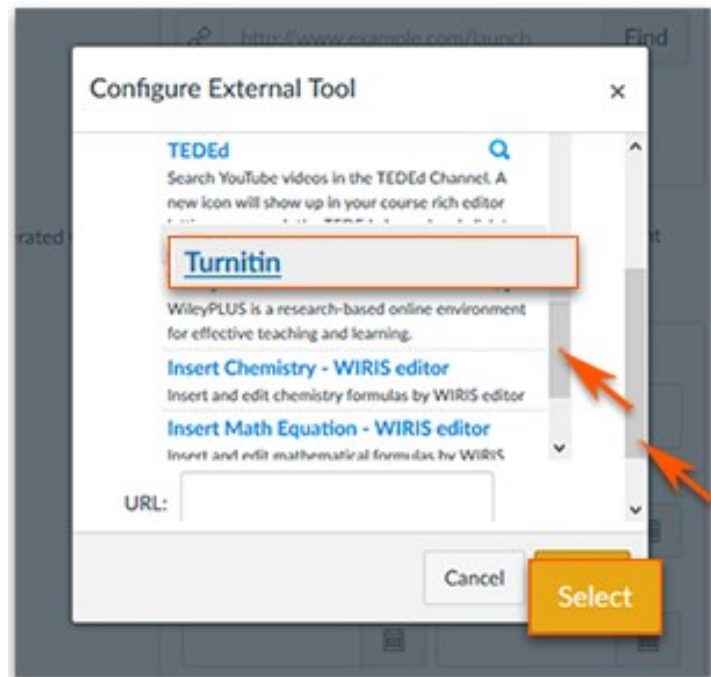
http://www.example.com/launch

Find

Configure External Tool

×

TEDEd

Search YouTube videos in the TEDEd Channel. A new icon will show up in your course rich editor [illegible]

rated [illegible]

Turnitin

WileyPLUS is a research-based online environment for effective teaching and learning.

Insert Chemistry - WIRIS editor

Insert and edit chemistry formulas by WIRIS editor

Insert Math Equation - WIRIS editor

Insert and edit mathematical formulas by WIRIS

URL:

Cancel

Select